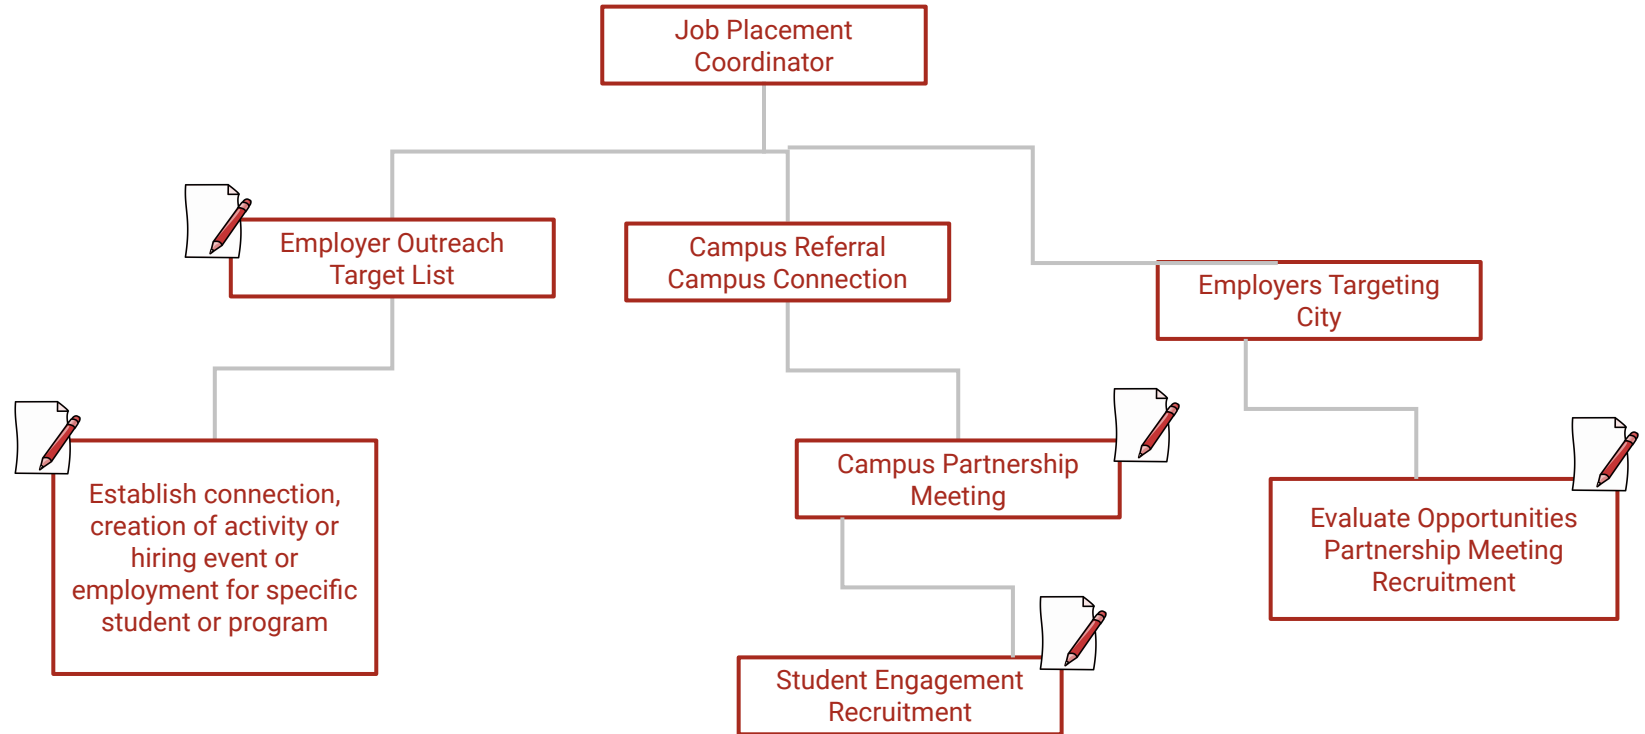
Job Placement Coordinator

Employer Outreach Target List

Campus Referral Campus Connection

Employers Targeting City

Establish connection, creation of activity or hiring event or employment for specific student or program

Campus Partnership Meeting

Evaluate Opportunities Partnership Meeting Recruitment

Student Engagement Recruitment